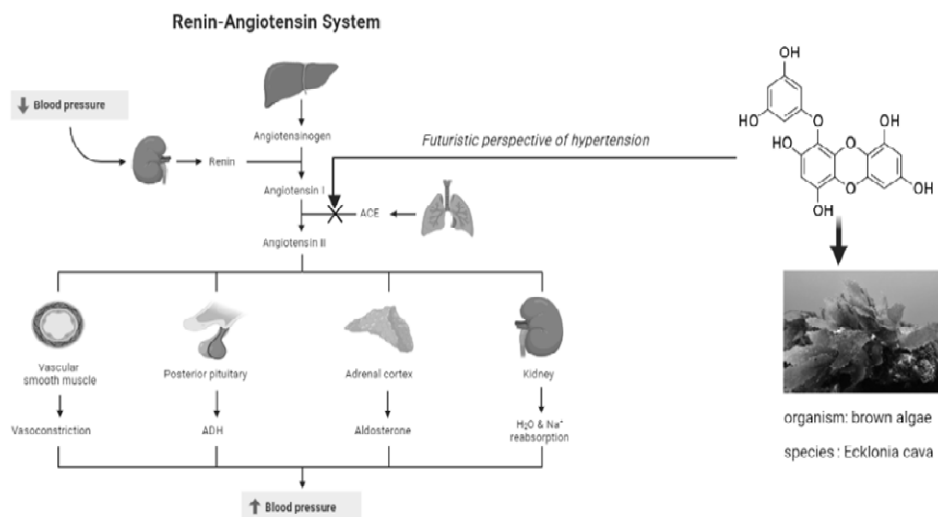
Renin-Angiotensin System

↓ Blood pressure

Renin

Angiotensinogen

Angiotensin I

ACE

Angiotensin II

Futuristic perspective of hypertension

OH

HO

OH

HO

OH

OH

OH

Vascular smooth muscle

Vasoconstriction

Posterior pituitary

ADH

Adrenal cortex

Aldosterone

Kidney

$H_2O$ & $Na^+$ reabsorption

↑ Blood pressure

organism: brown algae

species : Ecklonia cava